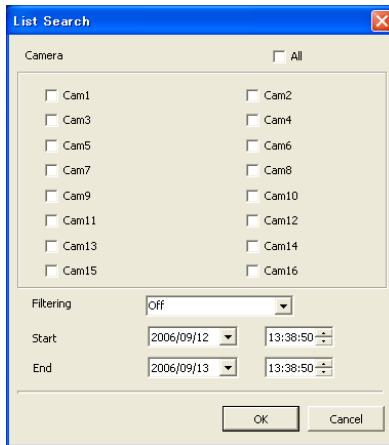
List Search

Camera

All

Cam1

Cam2

Cam3

Cam4

Cam5

Cam6

Cam7

Cam8

Cam9

Cam10

Cam11

Cam12

Cam13

Cam14

Cam15

Cam16

Filtering

Off

Start

2006/09/12

13:38:50

End

2006/09/13

13:38:50

OK

Cancel